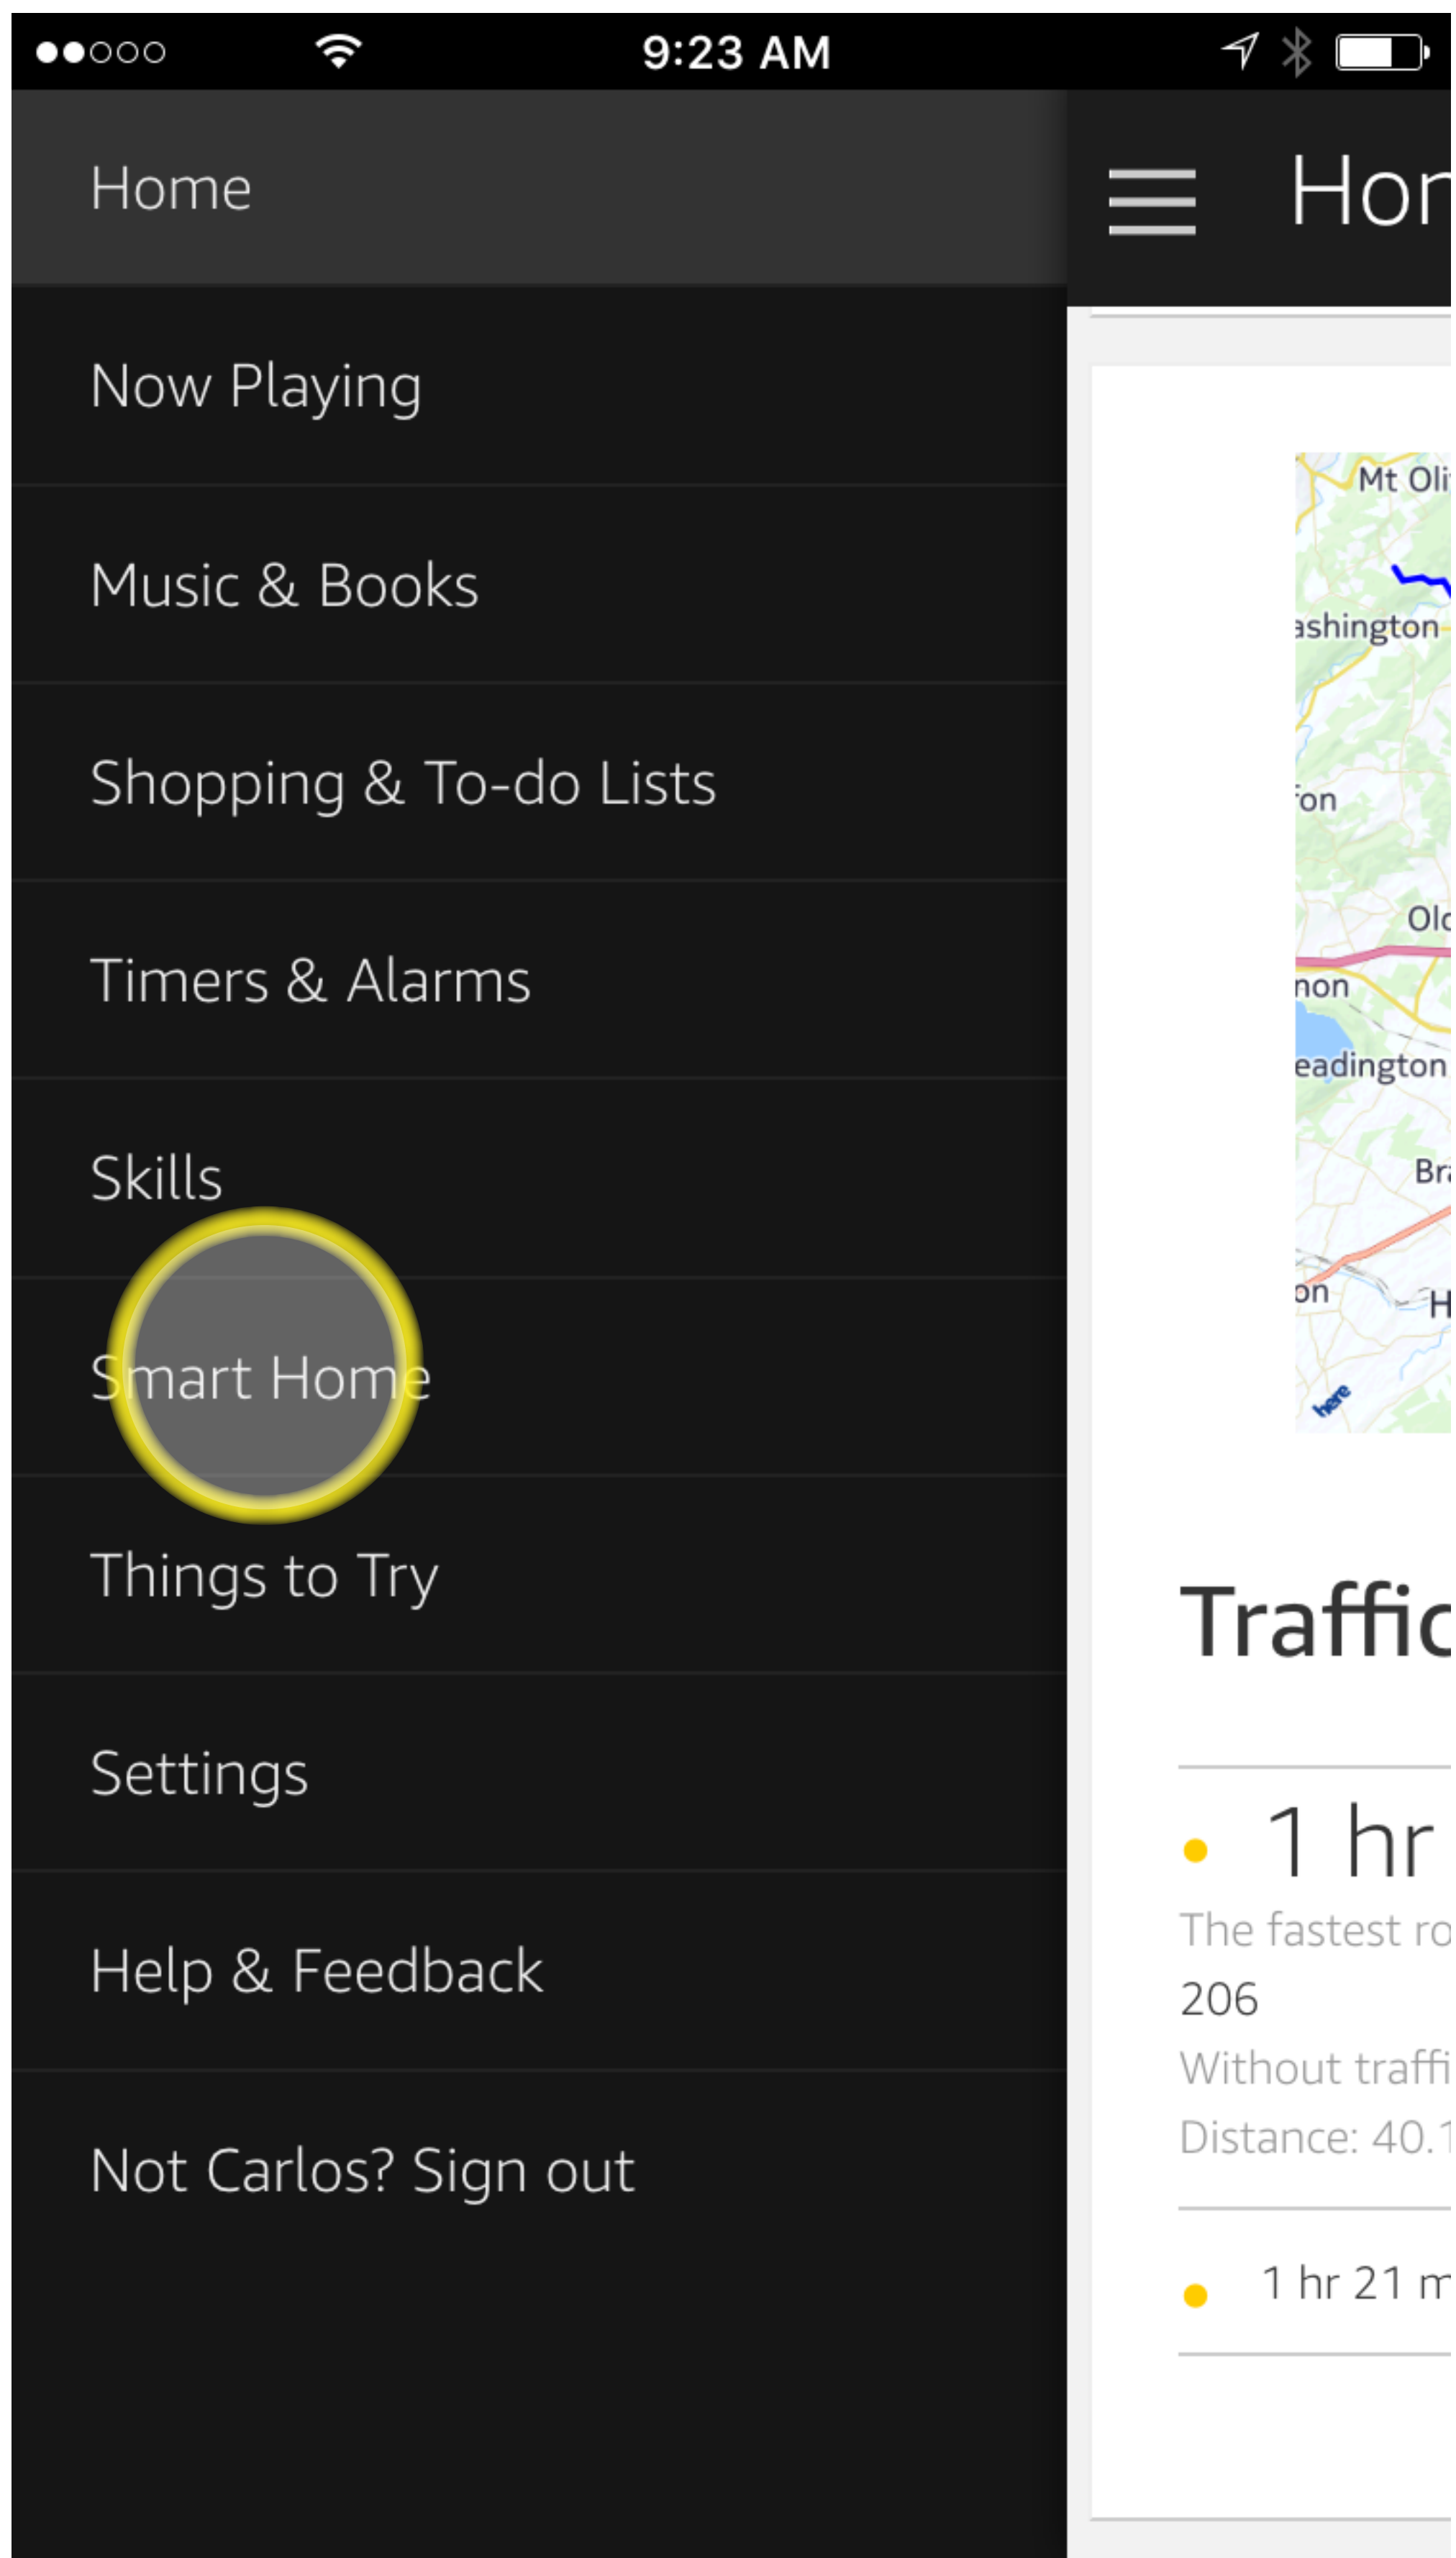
9:23 AM

Home

Now Playing

Music & Books

Shopping & To-do Lists

Timers & Alarms

Skills

Smart Home

Things to Try

Settings

Help & Feedback

Not Carlos? Sign out

Hor

Mt Oli
ashington
ton
Olc
non
eadington
Bra
on
H
here

Traffic

1 hr
The fastest ro
206
Without traffi
Distance: 40.1

1 hr 21 m